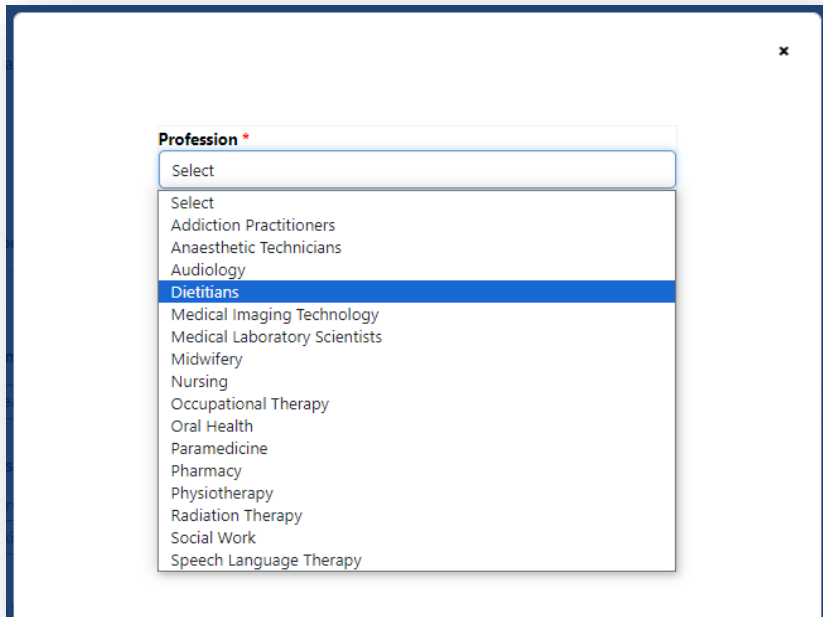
×

Profession *

Select

Select
Addiction Practitioners
Anaesthetic Technicians
Audiology
Dietitians
Medical Imaging Technology
Medical Laboratory Scientists
Midwifery
Nursing
Occupational Therapy
Oral Health
Paramedicine
Pharmacy
Physiotherapy
Radiation Therapy
Social Work
Speech Language Therapy